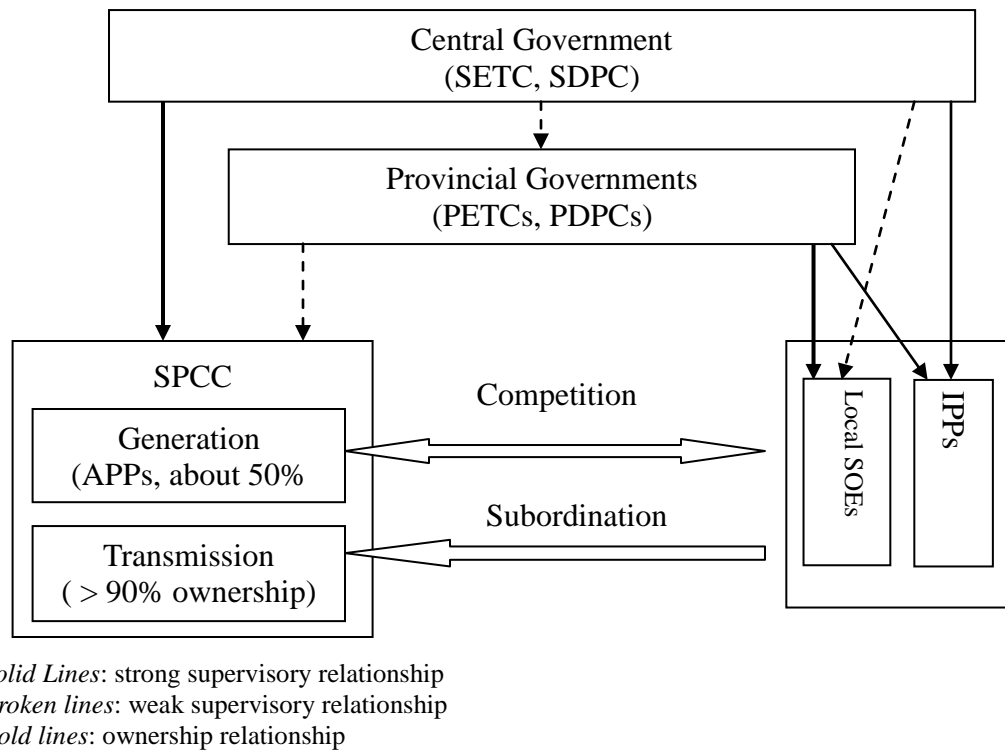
Central Government
(SETC, SDPC)

Provincial Governments
(PETCs, PDPCs)

SPCC

Generation
(APPs, about 50%

Transmission
( > 90% ownership)

Competition

Subordination

Local SOEs

IPPs

olid Lines: strong supervisory relationship
roken lines: weak supervisory relationship
old lines: ownership relationship